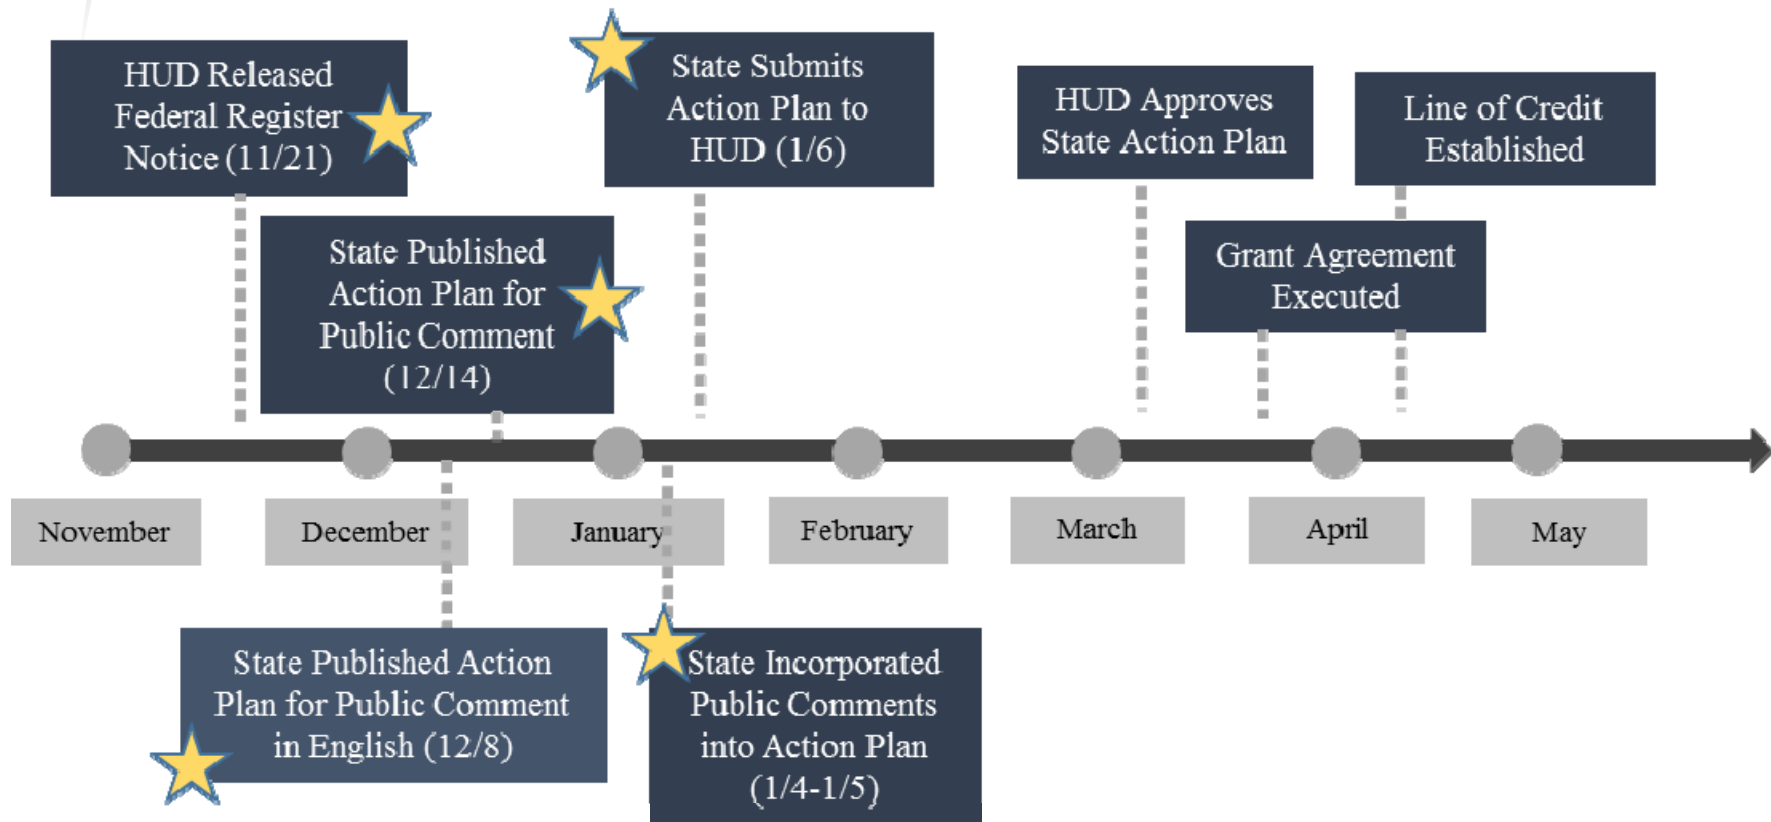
HUD Released Federal Register Notice (11/21)

State Submits Action Plan to HUD (1/6)

HUD Approves State Action Plan

Line of Credit Established

State Published Action Plan for Public Comment (12/14)

Grant Agreement Executed

November

December

January

February

March

April

May

State Published Action Plan for Public Comment in English (12/8)

State Incorporated Public Comments into Action Plan (1/4-1/5)